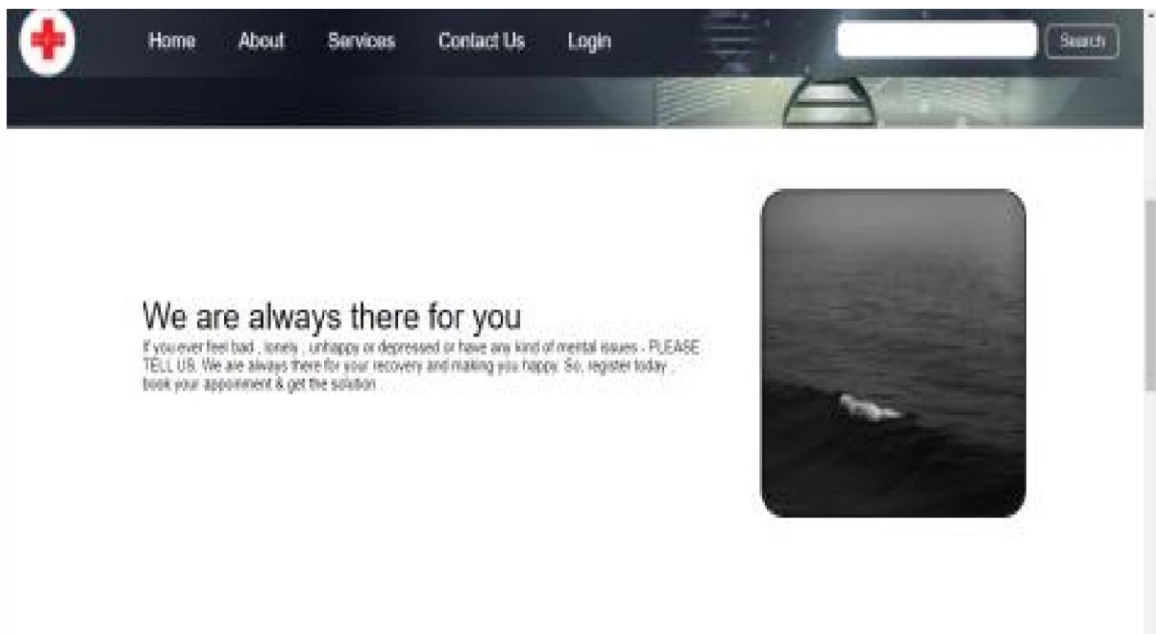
Home About Services Contact Us Login

Search

We are always there for you

If you ever feel bad , lonely , unhappy or depressed or have any kind of mental issues - PLEASE TELL US. We are always there for your recovery and making you happy. So, register today , book your appointment & get the solution .